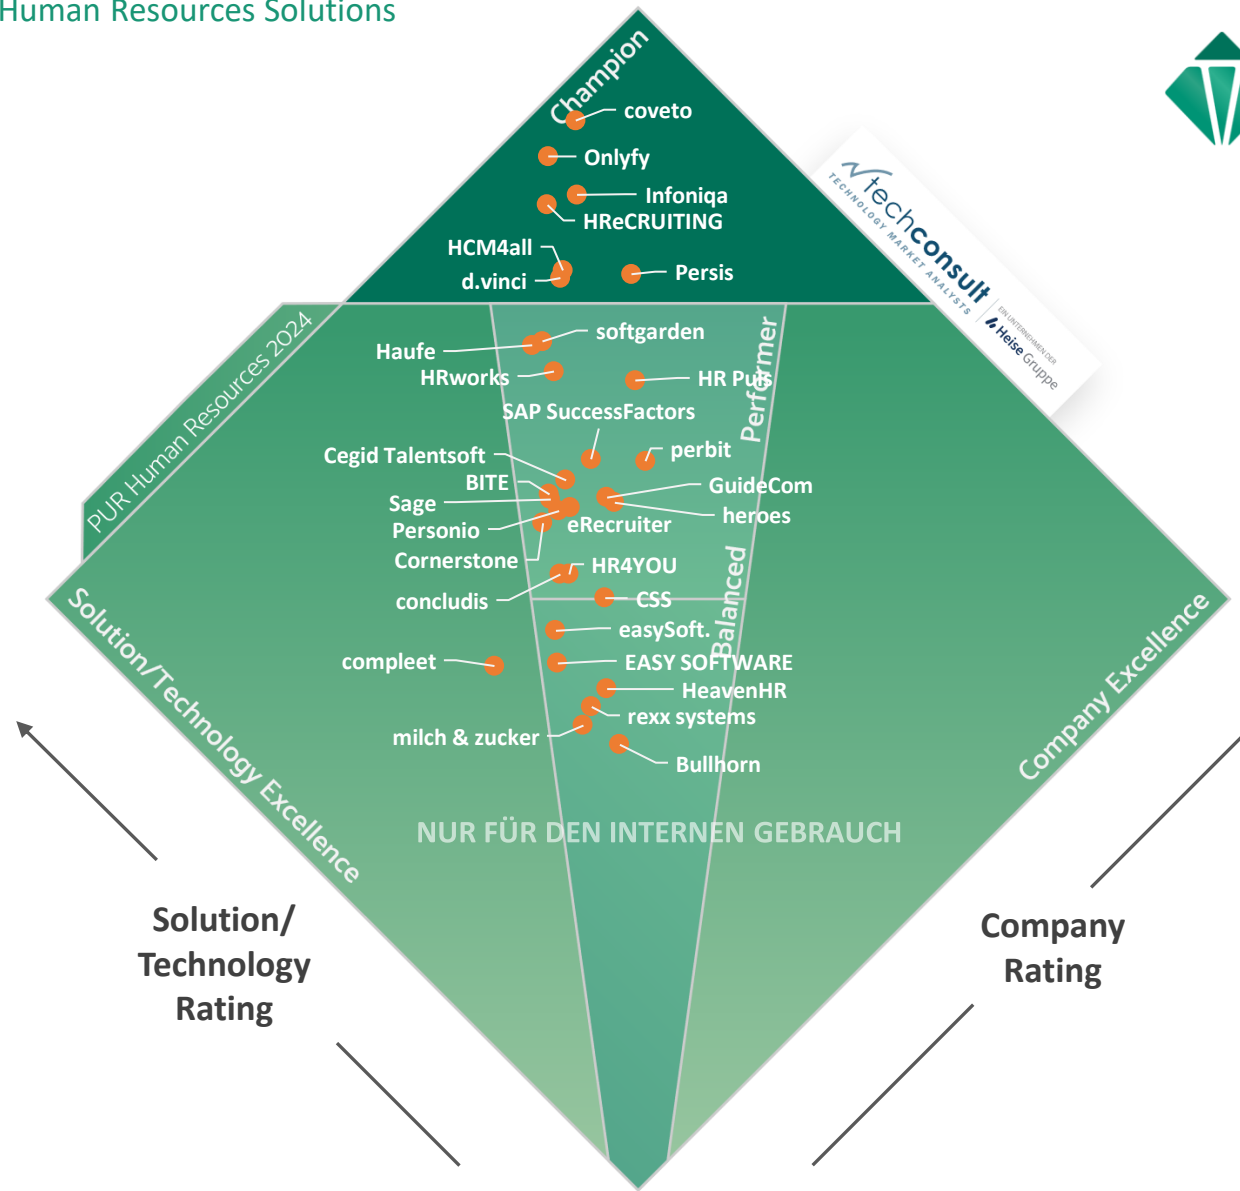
Human Resources Solutions

Champion

coveto

Onlyfy

Infoniqa

HReCRUITING

HCM4all

d.vinci

Persis

techconsult
TECHNOLOGY MARKET ANALYSTS
EIN UNTERNEHMEN DER Heise Gruppe

PUR Human Resources 2024

softgarden

Haufe

HRworks

HR Puls

Performer

SAP SuccessFactors

Cegid Talentsoft

perbit

BITE

GuideCom

Sage

heroes

Personio

eRecruiter

Cornerstone

HR4YOU

concludis

CSS

Balanced

easySoft.

compleet

EASY SOFTWARE

HeavenHR

rexx systems

milch & zucker

Bullhorn

Solution/Technology Excellence

Company Excellence

NUR FÜR DEN INTERNEN GEBRAUCH

Solution/ Technology Rating

Company Rating